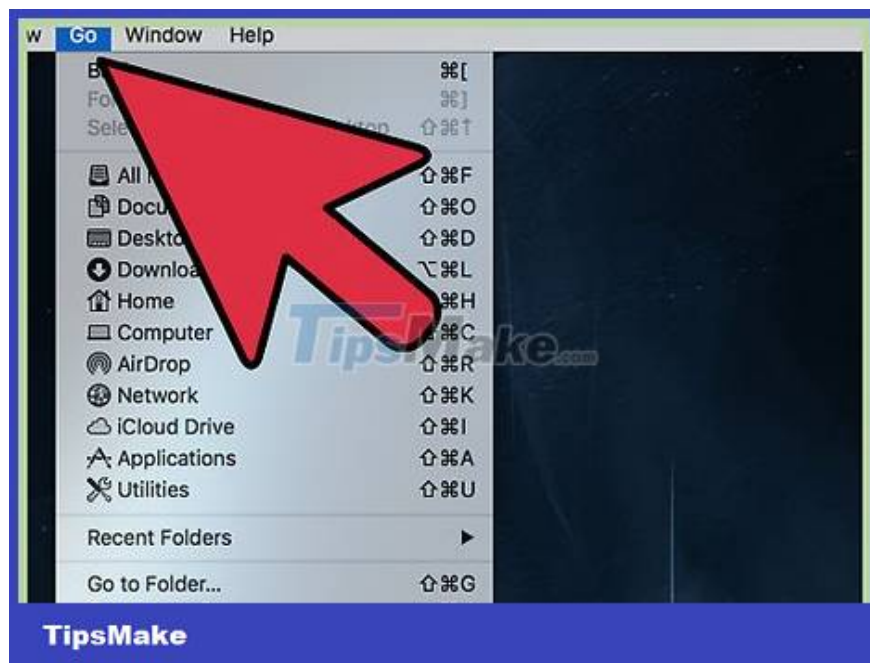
w Go Window Help

B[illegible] ⌘[
Fo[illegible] ⌘]
Sele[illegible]ktop ⇧⌘↑

All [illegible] ⇧⌘F
Docu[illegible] ⇧⌘O
Deskto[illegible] ⇧⌘D
Downloa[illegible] ⌥⌘L
Home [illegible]⌘H
Computer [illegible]⌘C
AirDrop ⇧⌘R
Network ⇧⌘K
iCloud Drive ⇧⌘I
Applications ⇧⌘A
Utilities ⇧⌘U

Recent Folders ▶

Go to Folder... ⇧⌘G

TipsMake.com

TipsMake